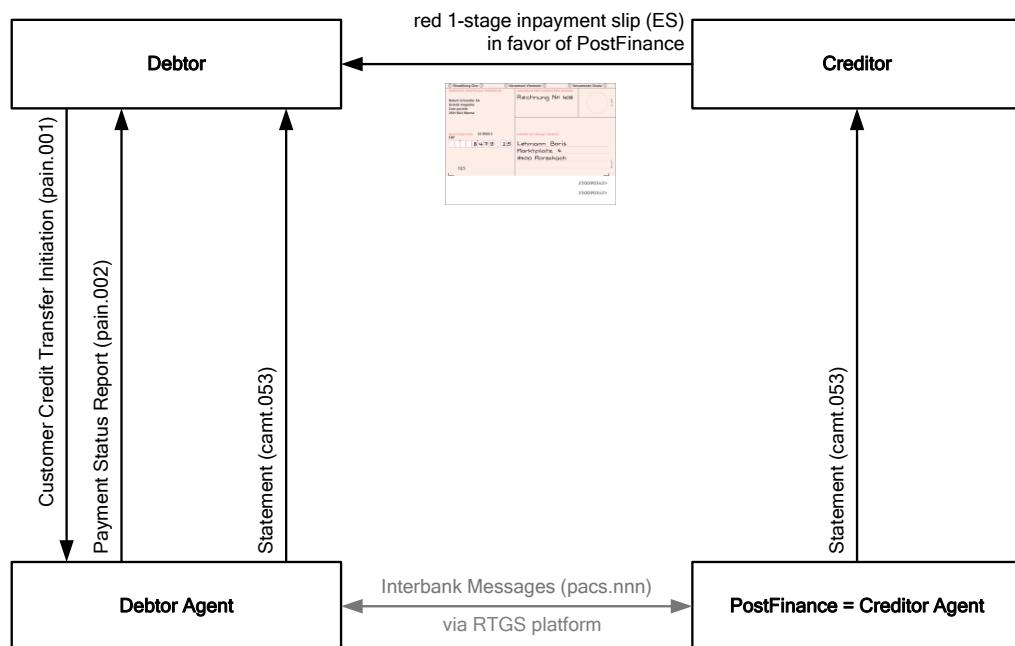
red 1-stage inpayment slip (ES)
in favor of PostFinance

Debtor

Creditor

Rechnung Nr. 408

Lehmann Boris
Marktplatz 4
9400 Rorschach

Customer Credit Transfer Initiation (pain.001)

Payment Status Report (pain.002)

Statement (camt.053)

Statement (camt.053)

Debtor Agent

Interbank Messages (pacs.nnn)

via RTGS platform

PostFinance = Creditor Agent